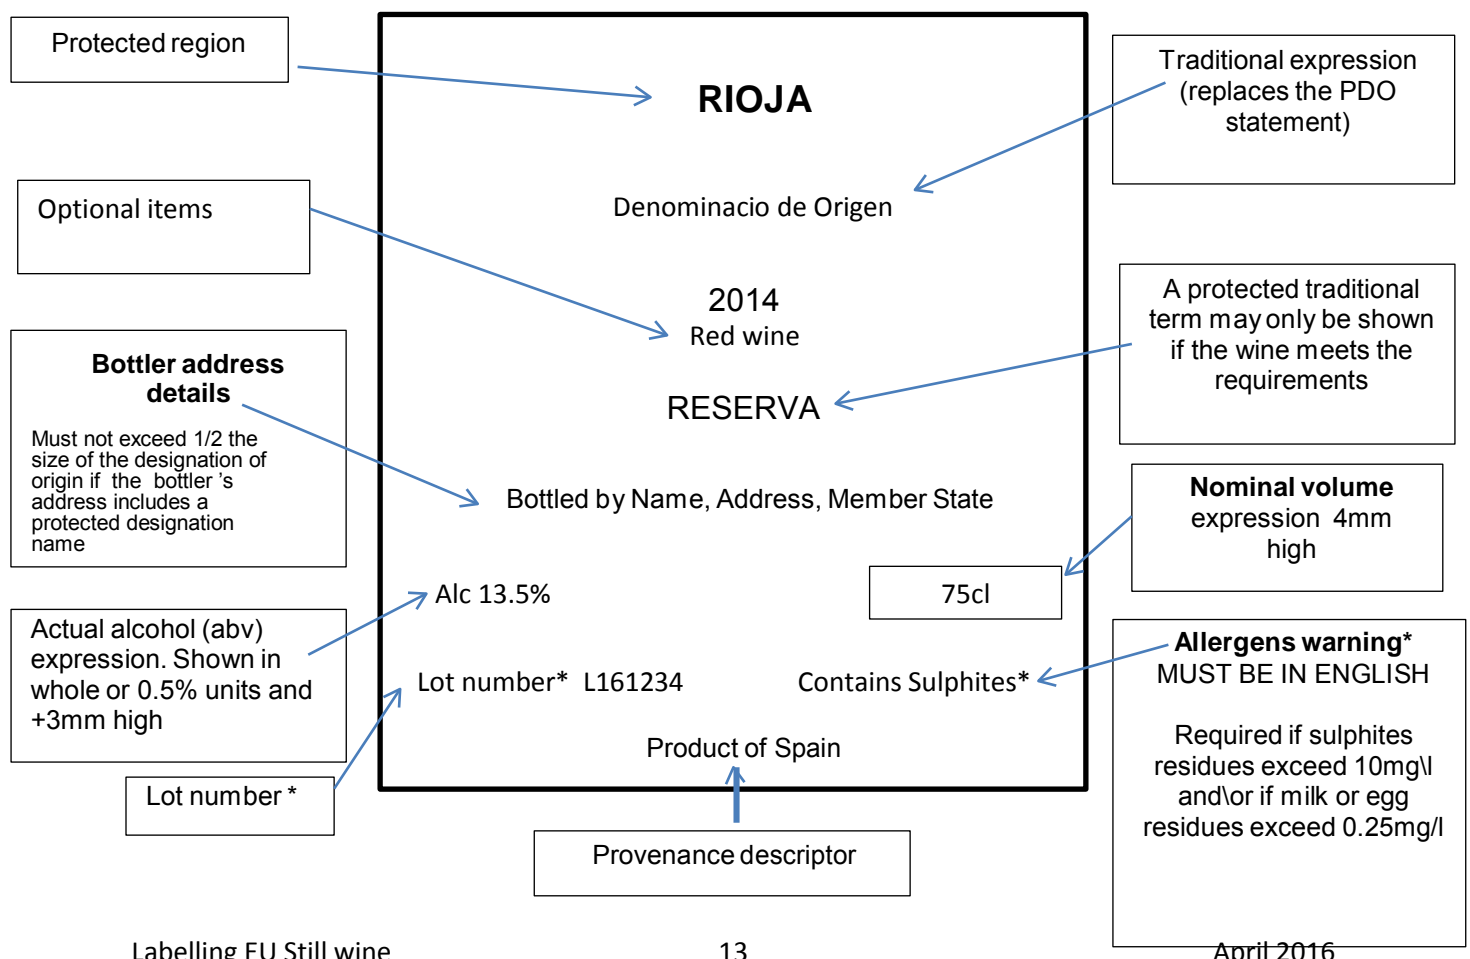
Protected region

RIOJA

Traditional expression (replaces the PDO statement)

Optional items

Denominacio de Origen

2014
Red wine

A protected traditional term may only be shown if the wine meets the requirements

Bottler address details

Must not exceed 1/2 the size of the designation of origin if the bottler 's address includes a protected designation name

RESERVA

Bottled by Name, Address, Member State

Nominal volume expression 4mm high

Alc 13.5%

75cl

Actual alcohol (abv) expression. Shown in whole or 0.5% units and +3mm high

Lot number* L161234

Contains Sulphites*

Allergens warning* MUST BE IN ENGLISH

Required if sulphites residues exceed 10mg\l and\or if milk or egg residues exceed 0.25mg/l

Product of Spain

Lot number *

Provenance descriptor

Labelling EU Still wine 13 April 2016